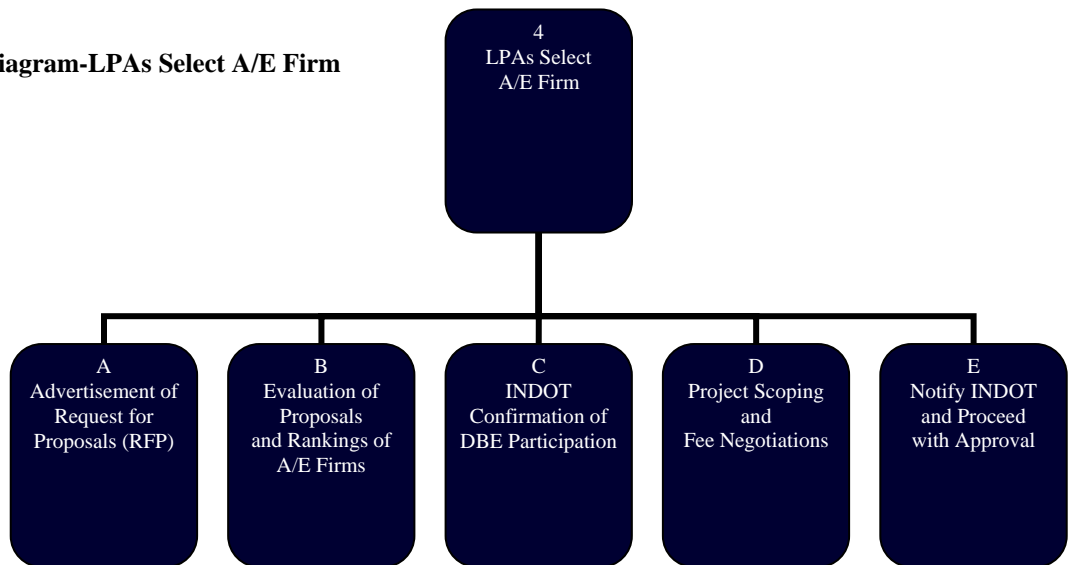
iagram-LPAs Select A/E Firm

4
LPAs Select
A/E Firm

A
Advertisement of Request for Proposals (RFP)

B
Evaluation of Proposals and Rankings of A/E Firms

C
INDOT Confirmation of DBE Participation

D
Project Scoping and Fee Negotiations

E
Notify INDOT and Proceed with Approval